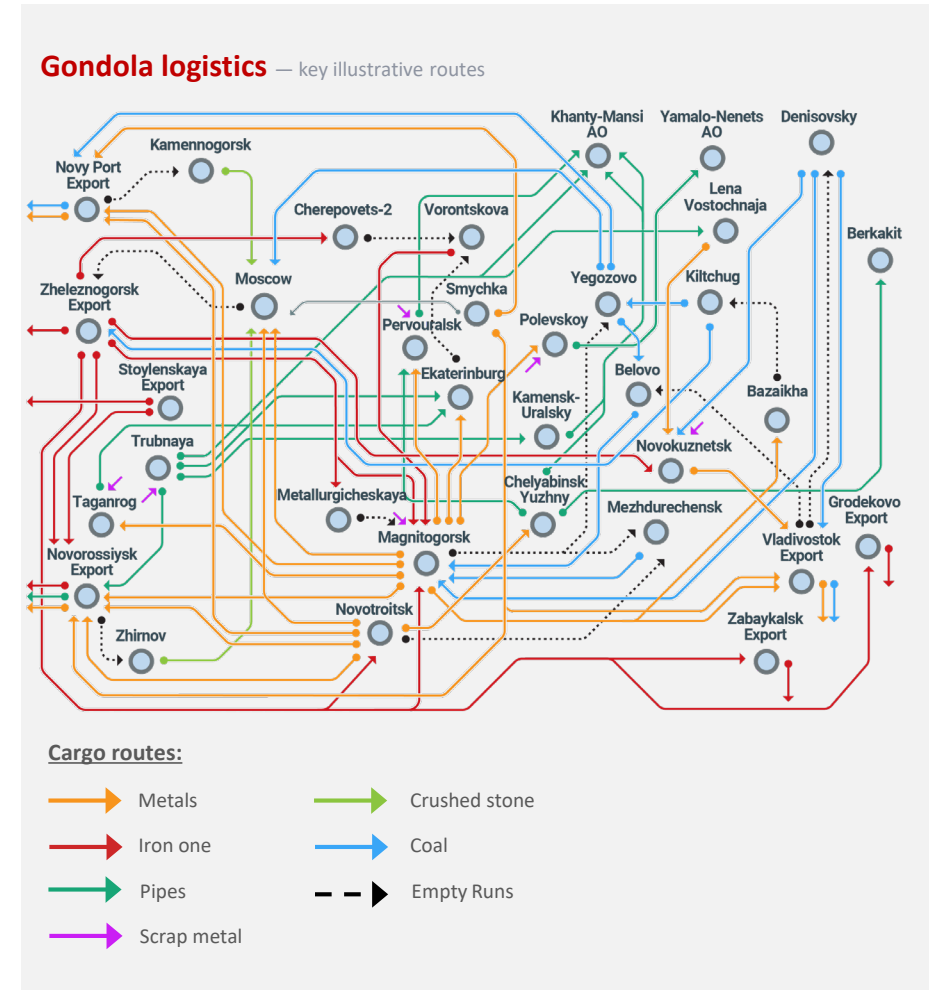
Gondola logistics — key illustrative routes

Novy Port Export
Kamennogorsk
Khanty-Mansi AO
Yamalo-Nenets AO
Denisovsky
Cherepovets-2
Vorontskova
Lena Vostochnaja
Berkakit
Moscow
Yegozovo
Kiltchug
Zheleznogorsk Export
Smychka
Pervouralsk
Polevskoy
Stoylenskaya Export
Ekaterinburg
Belovo
Bazaikha
Kamensk-Uralsky
Trubnaya
Novokuznetsk
Taganrog
Metallurgicheskaya
Chelyabinsk Yuzhny
Mezhdurechensk
Grodekovo Export
Magnitogorsk
Vladivostok Export
Novorossiysk Export
Novotroitsk
Zabaykalsk Export
Zhirnov

Cargo routes:
Metals
Crushed stone
Iron one
Coal
Pipes
Empty Runs
Scrap metal